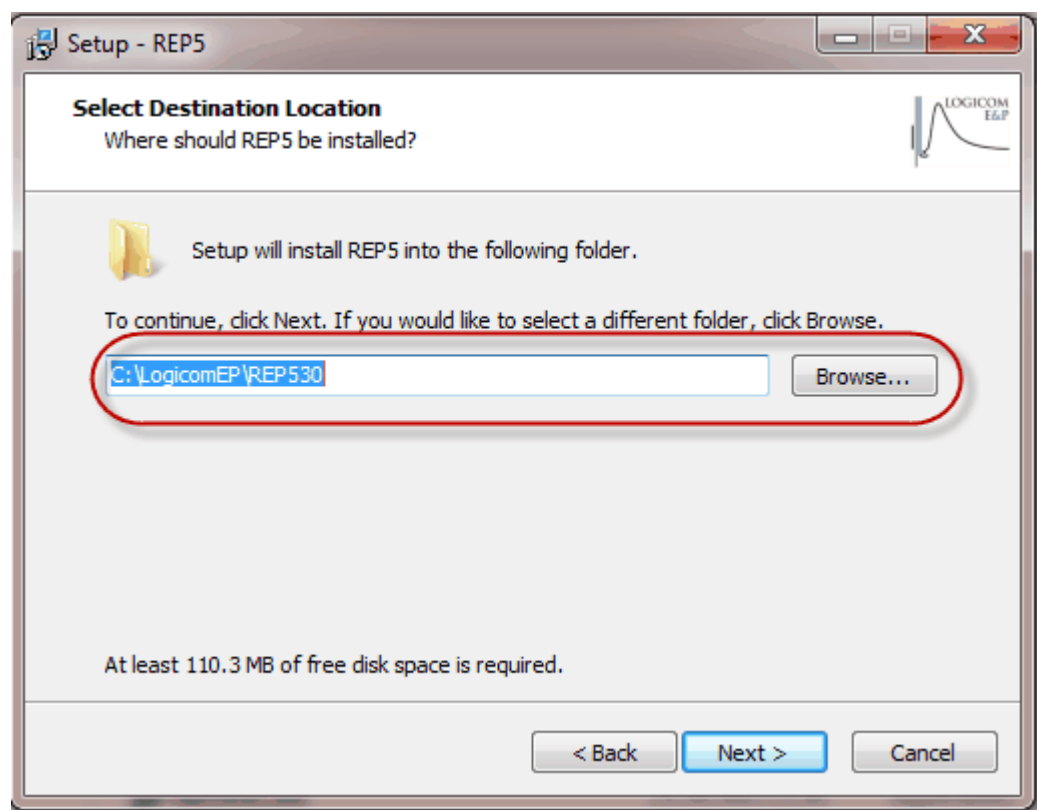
Setup - REP5

Select Destination Location
Where should REP5 be installed?

LOGICOM E&P

Setup will install REP5 into the following folder.

To continue, click Next. If you would like to select a different folder, click Browse.

C:\LogicomEP\REP530

Browse...

At least 110.3 MB of free disk space is required.

< Back

Next >

Cancel